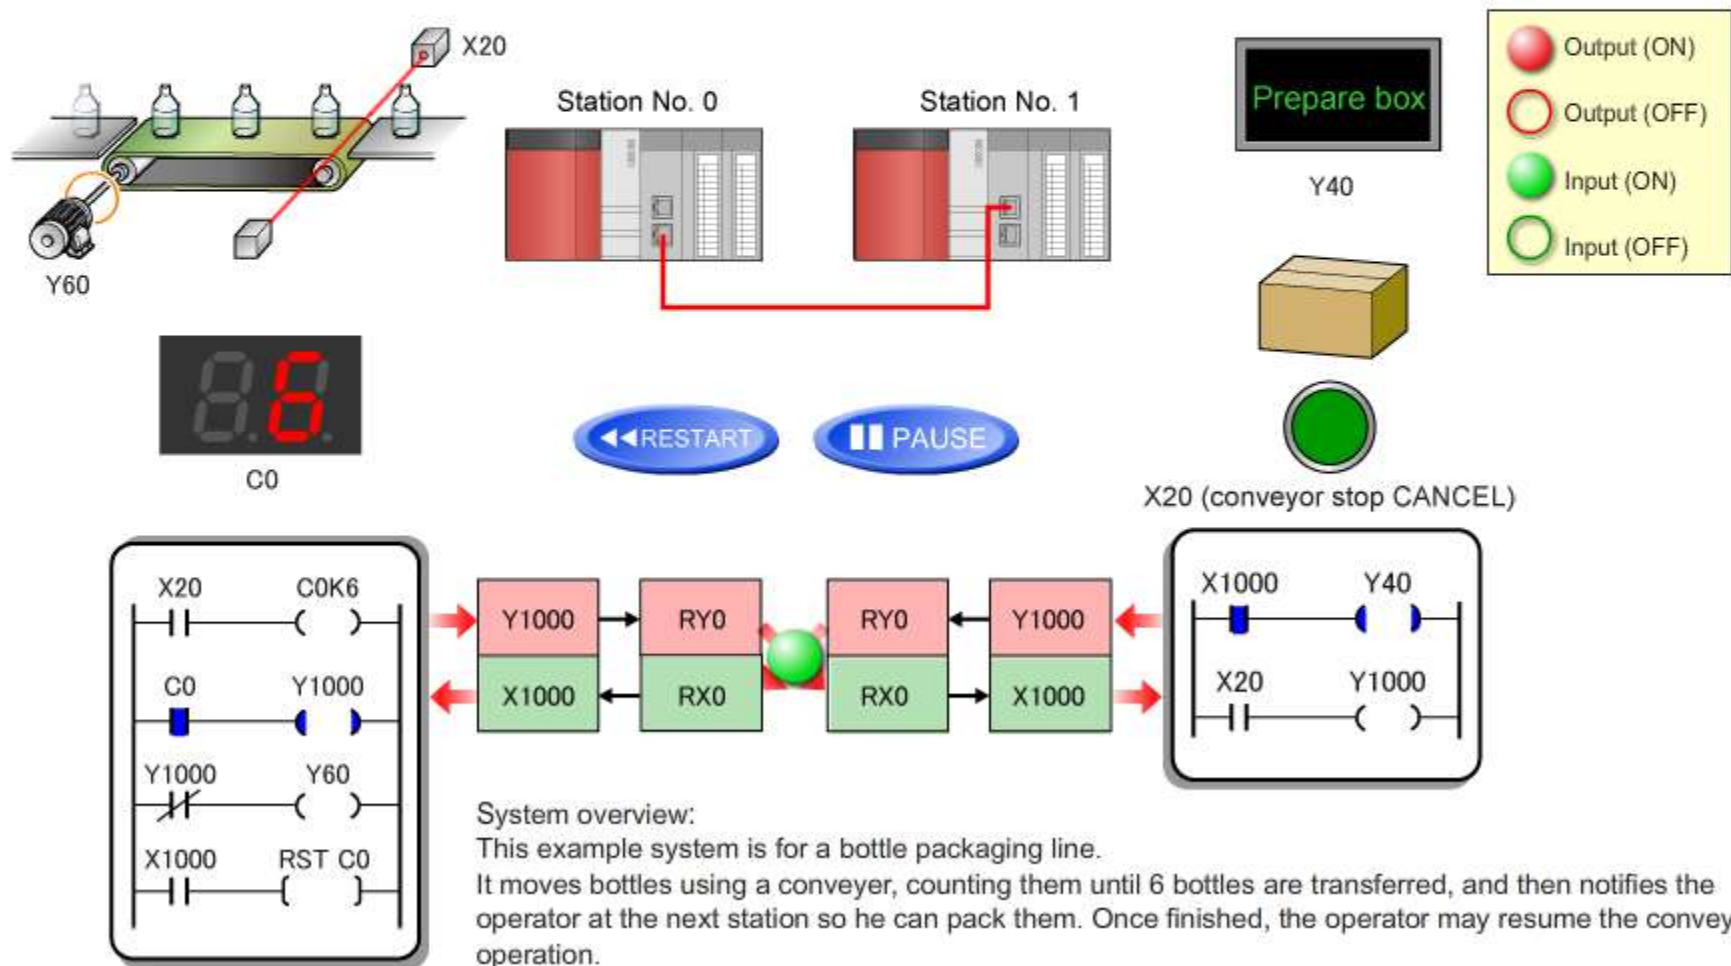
X20

Y60

Station No. 0

Station No. 1

Prepare box

Y40

Output (ON)

Output (OFF)

Input (ON)

Input (OFF)

6

C0

◀◀RESTART

▮▮ PAUSE

X20 (conveyor stop CANCEL)

X20 C0K6

C0 Y1000

Y1000 Y60

X1000 RST C0

| Y1000 | RY0 | RY0 | Y1000 |
|---|---|---|---|
| X1000 | RX0 | RX0 | X1000 |

X1000 Y40

X20 Y1000

System overview:
This example system is for a bottle packaging line.
It moves bottles using a conveyer, counting them until 6 bottles are transferred, and then notifies the operator at the next station so he can pack them. Once finished, the operator may resume the convey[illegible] operation.